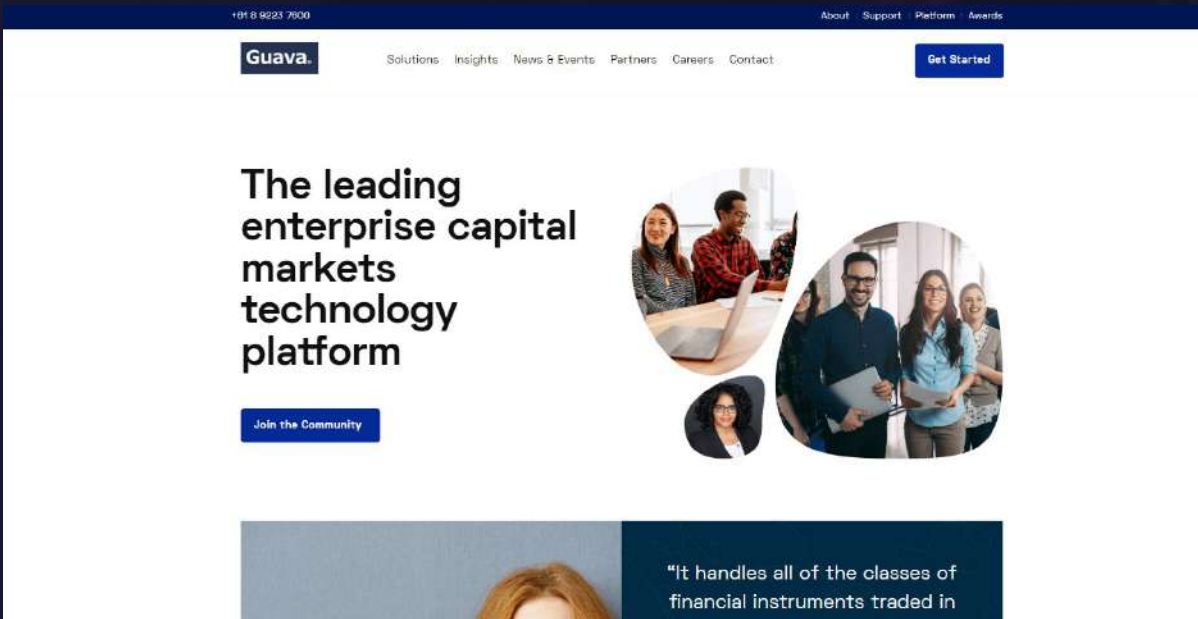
+61 8 9223 7600

About | Support | Platform | Awards

Guava.

Solutions Insights News & Events Partners Careers Contact

Get Started

The leading enterprise capital markets technology platform

Join the Community

"It handles all of the classes of financial instruments traded in